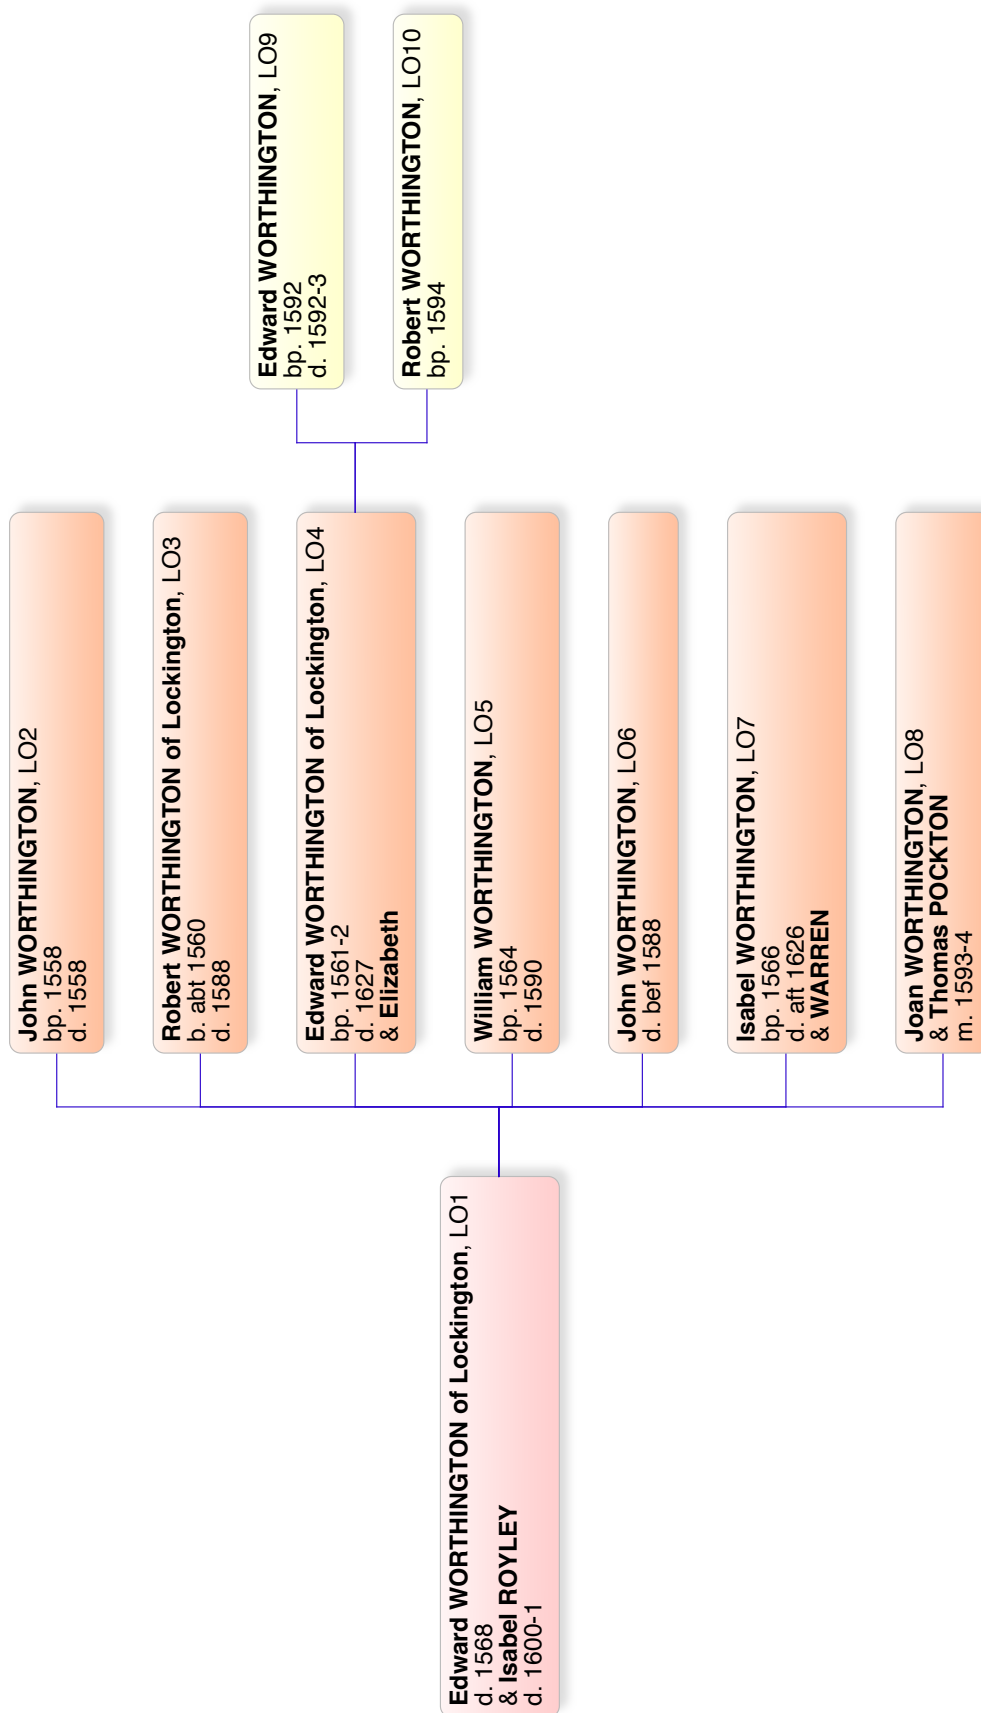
Edward WORTHINGTON of Lockington, LO1
d. 1568
& Isabel ROYLEY
d. 1600-1

John WORTHINGTON, LO2
bp. 1558
d. 1558

Robert WORTHINGTON of Lockington, LO3
b. abt 1560
d. 1588

Edward WORTHINGTON of Lockington, LO4
bp. 1561-2
d. 1627
& Elizabeth

William WORTHINGTON, LO5
bp. 1564
d. 1590

John WORTHINGTON, LO6
d. bef 1588

Isabel WORTHINGTON, LO7
bp. 1566
d. aft 1626
& WARREN

Joan WORTHINGTON, LO8
& Thomas POCKTON
m. 1593-4

Edward WORTHINGTON, LO9
bp. 1592
d. 1592-3

Robert WORTHINGTON, LO10
bp. 1594